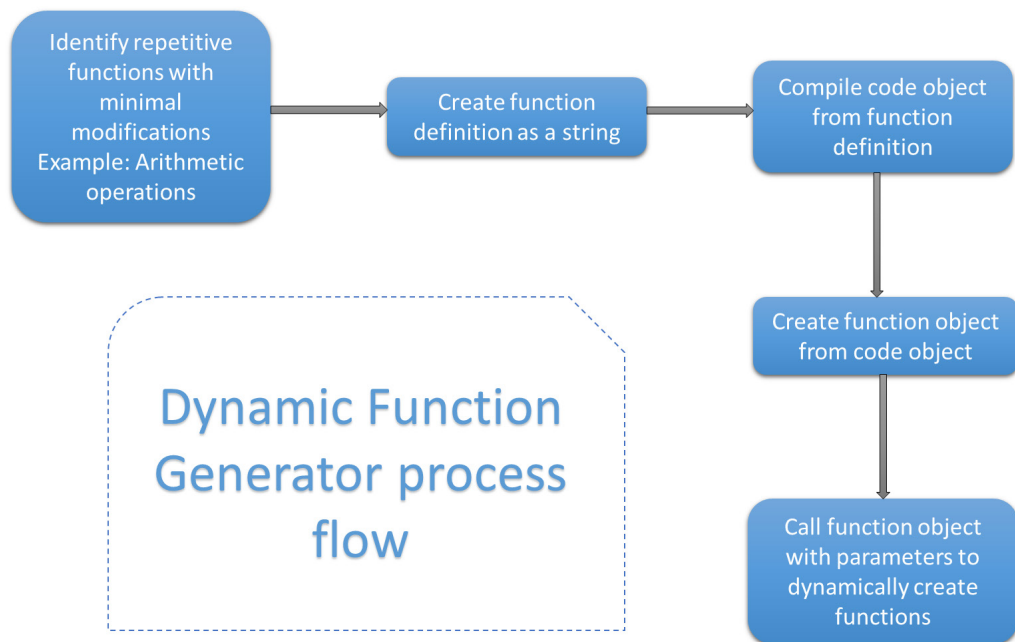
Identify repetitive functions with minimal modifications
Example: Arithmetic operations

Create function definition as a string

Compile code object from function definition

Create function object from code object

Call function object with parameters to dynamically create functions

Dynamic Function Generator process flow